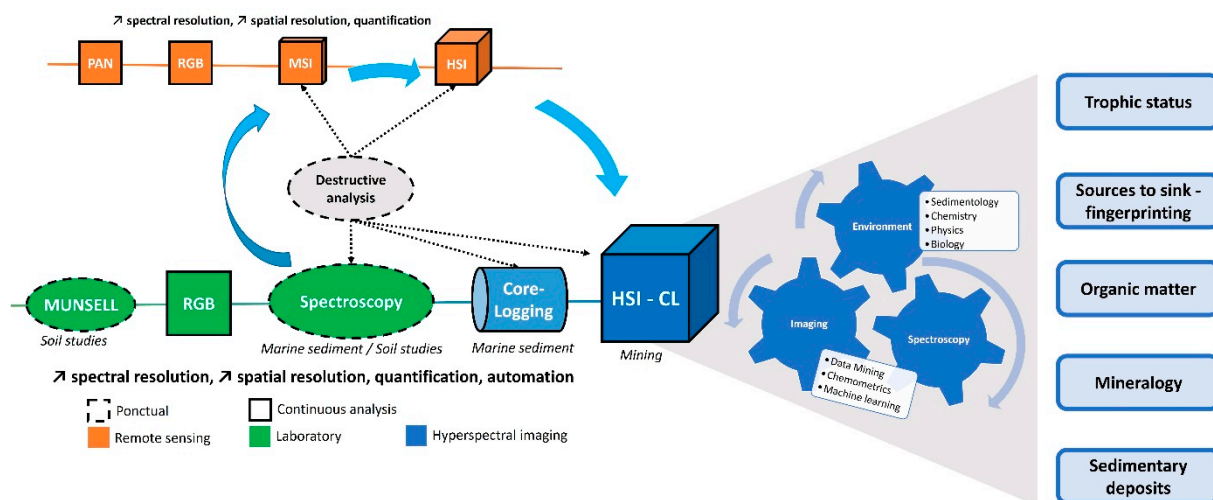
↗ spectral resolution, ↗ spatial resolution, quantification

PAN

RGB

MSI

HSI

Destructive analysis

MUNSELL

Soil studies

RGB

Spectroscopy

Marine sediment / Soil studies

Core-Logging

Marine sediment

HSI - CL

Mining

↗ spectral resolution, ↗ spatial resolution, quantification, automation

Ponctual

Continuous analysis

Remote sensing

Laboratory

Hyperspectral imaging

Environment

• Sedimentology
• Chemistry
• Physics
• Biology

Imaging

Spectroscopy

• Data Mining
• Chemometrics
• Machine learning

Trophic status

Sources to sink - fingerprinting

Organic matter

Mineralogy

Sedimentary deposits